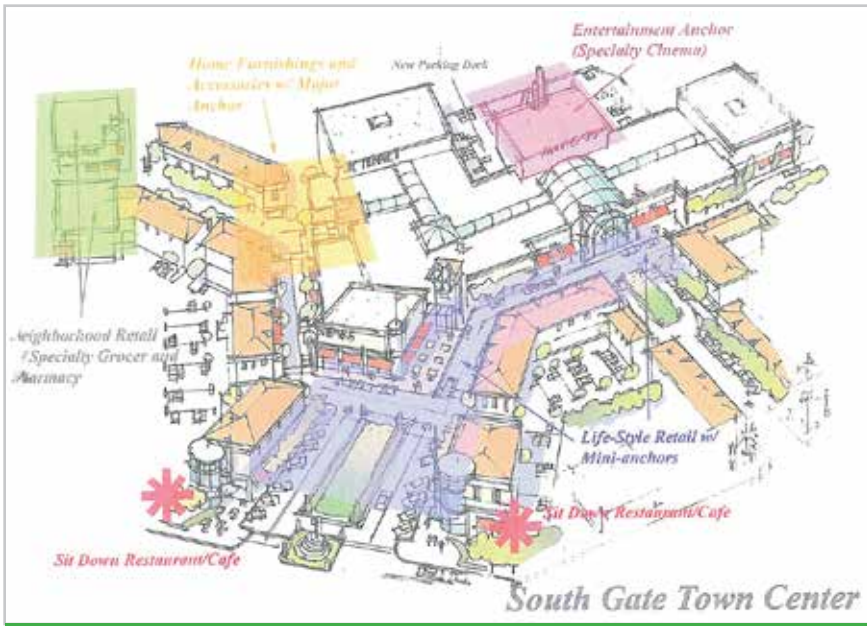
Entertainment Anchor (Specialty Cinema)

Home Furnishings and Accessories w/ Major Anchor

New Parking Deck

Neighborhood Retail / Specialty Grocer and Pharmacy

Life-Style Retail w/ Mini-anchors

Sit Down Restaurant/Cafe

Sit Down Restaurant/Cafe

South Gate Town Center